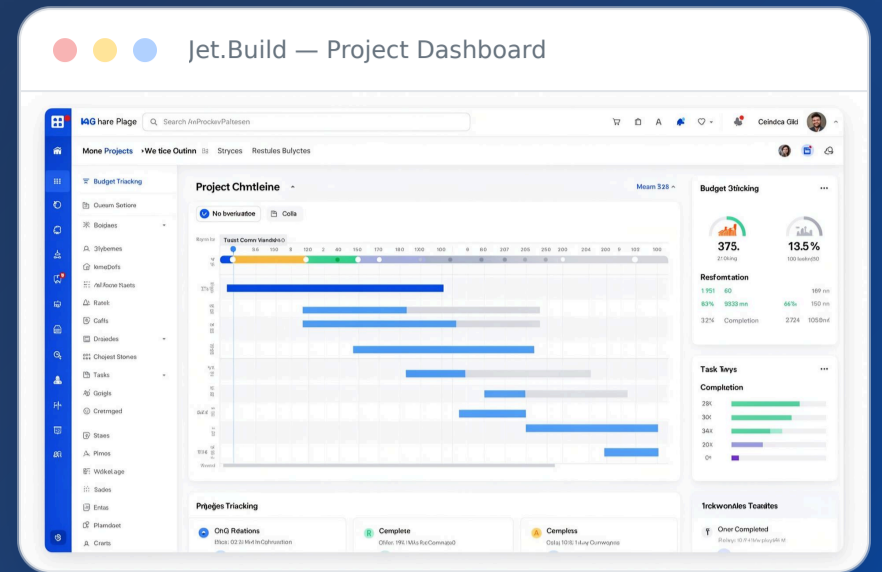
Jet.Build — Project Dashboard

IAG hare Plage

Search /mProckevPaltesen

Ceindca Gild

Mone Projects •We tice Outinn Stryces Restules Bulyctes

Budget Triacking
Cueam Setiore
Boiqaes
3lybemes
lemeDofs
/el/l'oone Raets
Ratek
Caffs
Drssiedes
Chojest Stones
Tasks
Goiglis
Cretmged
Staes
Pimos
Wdikelage
Sades
Entas
Plamdaet
Crerts

Project Chntleine

Meam 528

No bveriuation
Colla

Tasit Comn Vandlrs

Budget 3tlcking

375.
21.0king

13.5%
100 lookin(50

Resfomtation
1 951 60 169 nn
83% 5533 mn 66% 150 m
32% Completion 2724 1058ml

Task Tays
Completion
28K
30(
34X
20X
0*

Prjeges Triacking
OnG Relations
Complete
Cempless

Irckwonkles Teanltes
Oner Completed